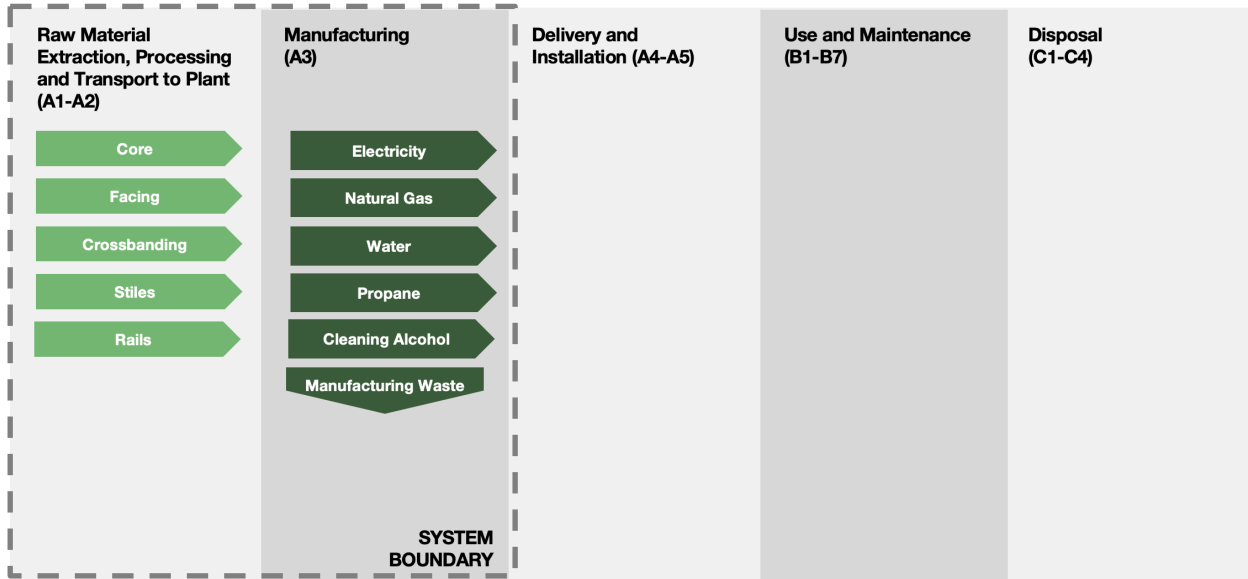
Raw Material Extraction, Processing and Transport to Plant (A1-A2)

Core

Facing

Crossbanding

Stiles

Rails

Manufacturing (A3)

Electricity

Natural Gas

Water

Propane

Cleaning Alcohol

Manufacturing Waste

SYSTEM BOUNDARY

Delivery and Installation (A4-A5)

Use and Maintenance (B1-B7)

Disposal (C1-C4)